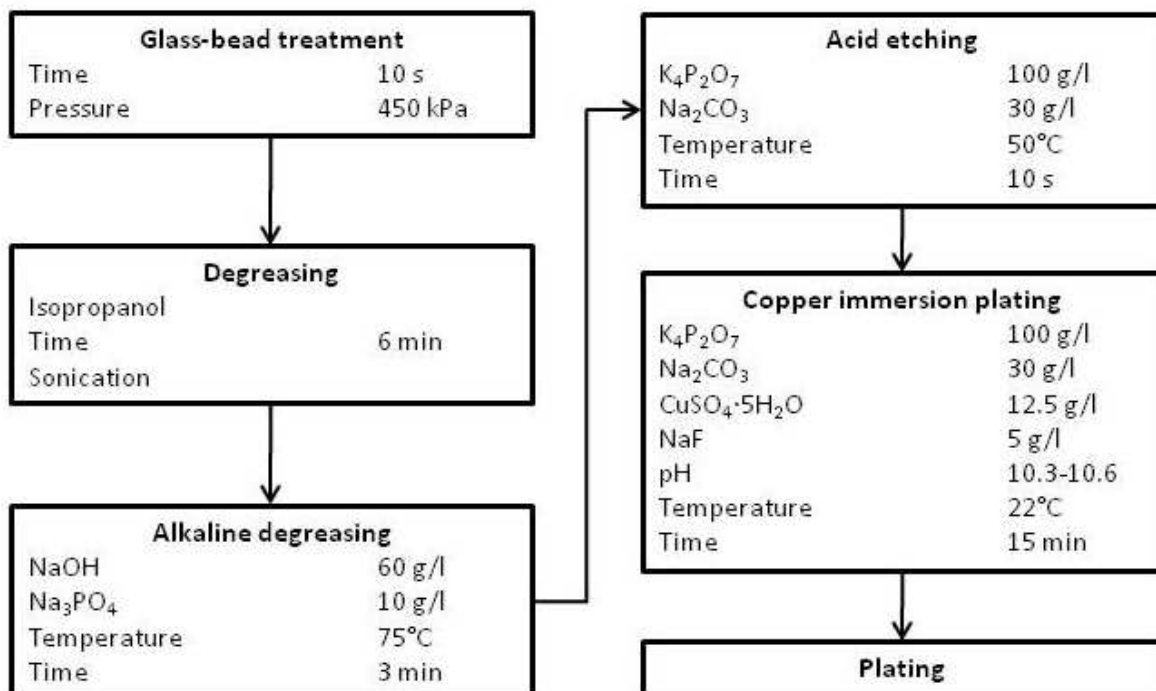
Glass-bead treatment

| | |
|---|---|
| Time | 10 s |
| Pressure | 450 kPa |

Degreasing

| | |
|---|---|
| Isopropanol | |
| Time | 6 min |
| Sonication | |

Alkaline degreasing

| | |
|---|---|
| NaOH | 60 g/l |
| $Na_3PO_4$ | 10 g/l |
| Temperature | 75°C |
| Time | 3 min |

Acid etching

| | |
|---|---|
| $K_4P_2O_7$ | 100 g/l |
| $Na_2CO_3$ | 30 g/l |
| Temperature | 50°C |
| Time | 10 s |

Copper immersion plating

| | |
|---|---|
| $K_4P_2O_7$ | 100 g/l |
| $Na_2CO_3$ | 30 g/l |
| $CuSO_4 \cdot 5H_2O$ | 12.5 g/l |
| NaF | 5 g/l |
| pH | 10.3-10.6 |
| Temperature | 22°C |
| Time | 15 min |

Plating